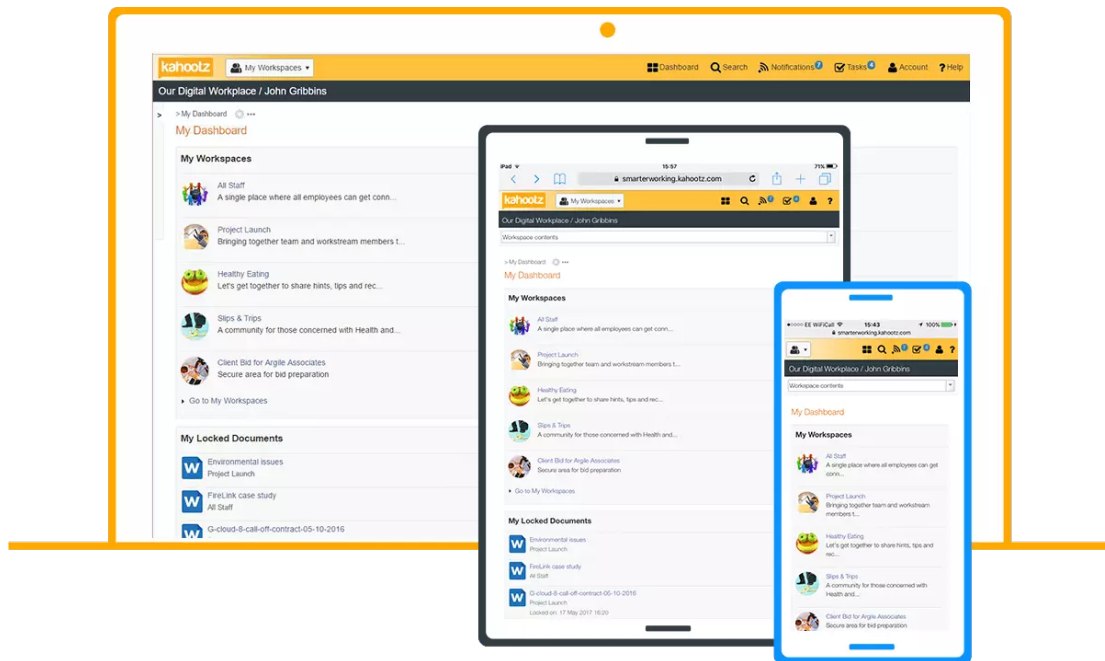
kahootz My Workspaces Dashboard Search Notifications 7 Tasks 4 Account Help

Our Digital Workplace / John Gribbins

> My Dashboard

My Dashboard

My Workspaces

All Staff
A single place where all employees can get conn...

Project Launch
Bringing together team and workstream members t...

Healthy Eating
Let's get together to share hints, tips and rec...

Slips & Trips
A community for those concerned with Health and...

Client Bid for Argile Associates
Secure area for bid preparation

Go to My Workspaces

My Locked Documents

Environmental issues
Project Launch

FireLink case study
All Staff

G-cloud-8-call-off-contract-05-10-2016

iPad 15:57 71%
smarterworking.kahootz.com

kahootz My Workspaces

Our Digital Workplace / John Gribbins

Workspace contents

> My Dashboard

My Dashboard

My Workspaces

All Staff
A single place where all employees can get conn...

Project Launch
Bringing together team and workstream members t...

Healthy Eating
Let's get together to share hints, tips and rec...

Slips & Trips
A community for those concerned with Health and...

Client Bid for Argile Associates
Secure area for bid preparation

Go to My Workspaces

My Locked Documents

Environmental issues
Project Launch

FireLink case study
All Staff

G-cloud-8-call-off-contract-05-10-2016
Project Launch
Locked on: 17 May 2017 16:20

EE WiFiCall 15:43 100%
smarterworking.kahootz.com

Our Digital Workplace / John Gribbins

Workspace contents

My Dashboard

My Workspaces

All Staff
A single place where all employees can get conn...

Project Launch
Bringing together team and workstream members t...

Healthy Eating
Let's get together to share hints, tips and rec...

Slips & Trips
A community for those concerned with Health and...

Client Bid for Argile Associates
Secure area for bid preparation